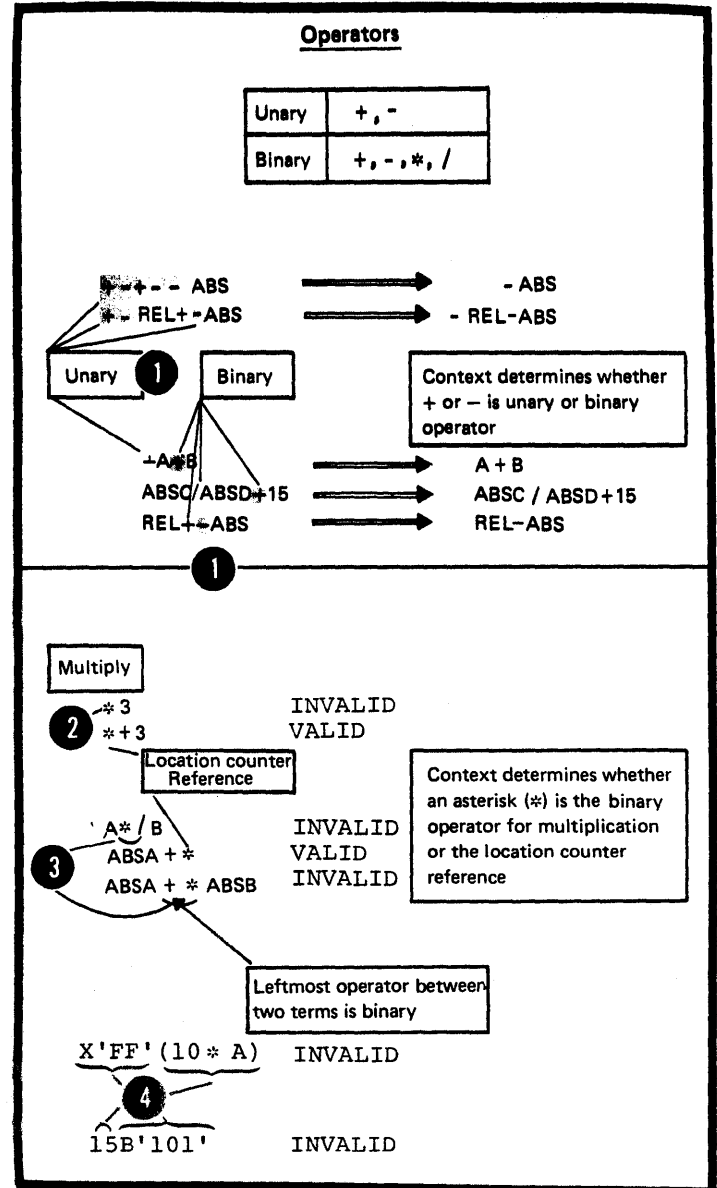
Operators

| Unary | +, - |
|---|---|
| Binary | +, -, $*$, / |

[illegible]+-- ABS → - ABS
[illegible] REL+-ABS → - REL-ABS

Unary 1 Binary

Context determines whether + or – is unary or binary operator

+A+B → A + B
ABSC/ABSD+15 → ABSC / ABSD+15
REL+-ABS → REL-ABS

1

Multiply

2 $*$3 INVALID
$*$+3 VALID

Location counter Reference

Context determines whether an asterisk ($*$) is the binary operator for multiplication or the location counter reference

A$*$/B INVALID
3 ABSA + $*$ VALID
ABSA + $*$ ABSB INVALID

Leftmost operator between two terms is binary

X'FF'(10 $*$ A) INVALID
4
15B'101' INVALID